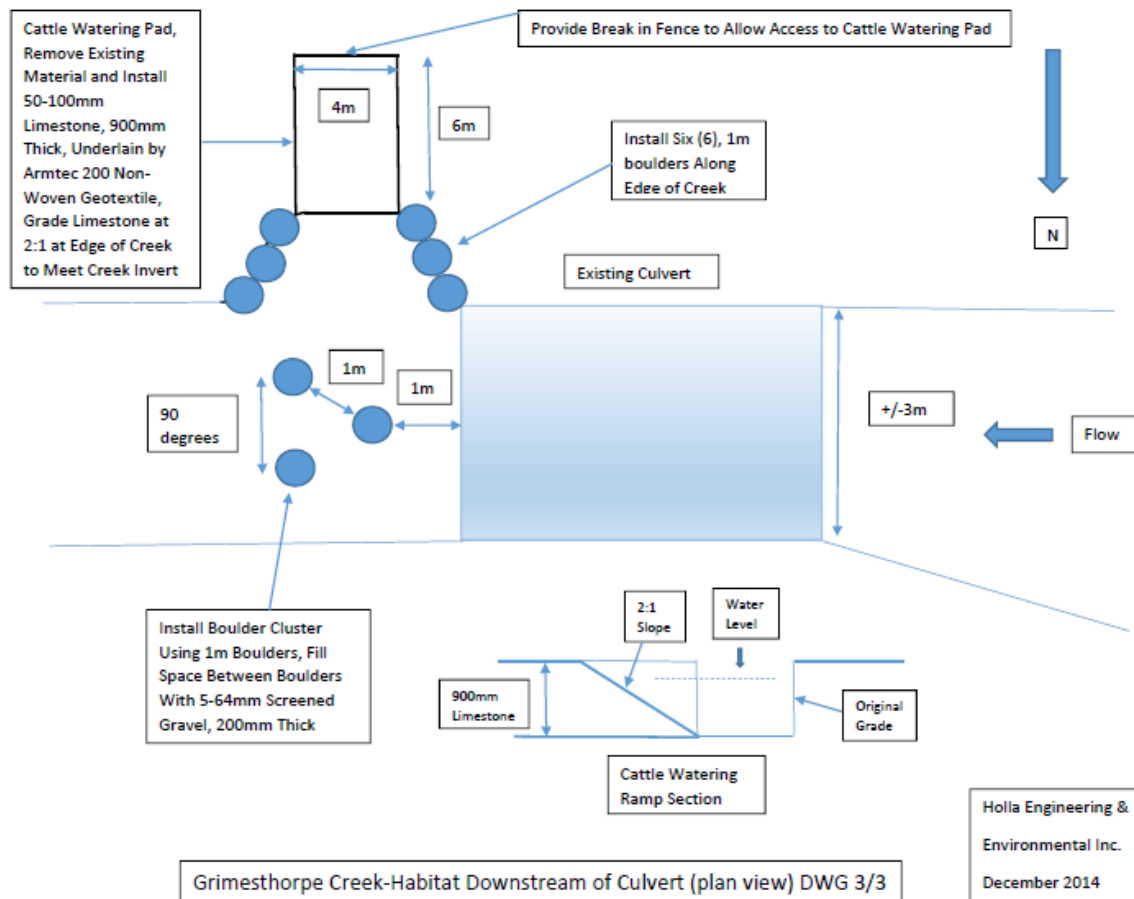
Cattle Watering Pad, Remove Existing Material and Install 50-100mm Limestone, 900mm Thick, Underlain by Armtec 200 Non-Woven Geotextile, Grade Limestone at 2:1 at Edge of Creek to Meet Creek Invert

Provide Break in Fence to Allow Access to Cattle Watering Pad

4m

6m

Install Six (6), 1m boulders Along Edge of Creek

N

Existing Culvert

1m

1m

90 degrees

+/-3m

Flow

Install Boulder Cluster Using 1m Boulders, Fill Space Between Boulders With 5-64mm Screened Gravel, 200mm Thick

2:1 Slope

Water Level

900mm Limestone

Original Grade

Cattle Watering Ramp Section

Holla Engineering & Environmental Inc. December 2014

Grimesthorpe Creek-Habitat Downstream of Culvert (plan view) DWG 3/3